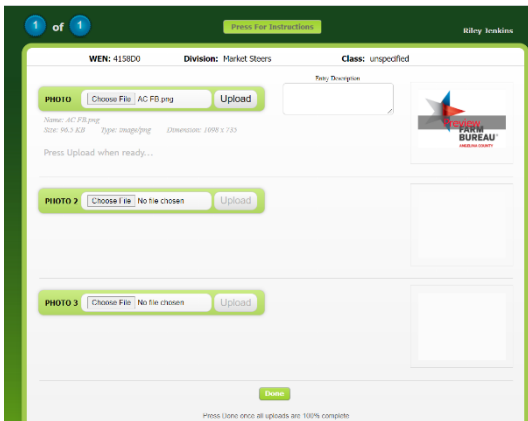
1 of 1

Press For Instructions

Riley Jenkins

WEN: 4158D0

Division: Market Steers

Class: unspecified

Entry Description

PHOTO

Choose File AC FB.png

Upload

Name: AC FB.png
Size: 96.5 KB
Type: image/png
Dimension: 1098 x 735

Press Upload when ready...

FARM BUREAU
ANDERSON COUNTY

PHOTO 2

Choose File No file chosen

Upload

PHOTO 3

Choose File No file chosen

Upload

Done

Press Done once all uploads are 100% complete